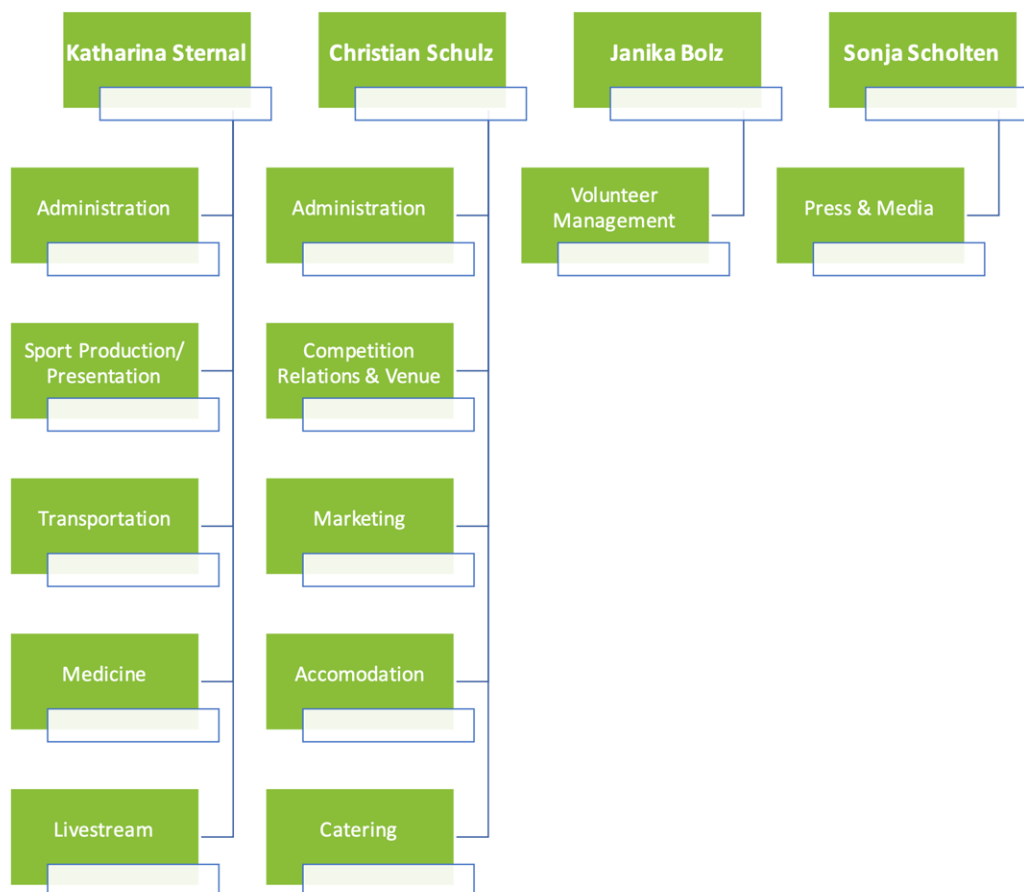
Katharina Sternal

Christian Schulz

Janika Bolz

Sonja Scholten

Administration

Sport Production/ Presentation

Transportation

Medicine

Livestream

Administration

Competition Relations & Venue

Marketing

Accomodation

Catering

Volunteer Management

Press & Media